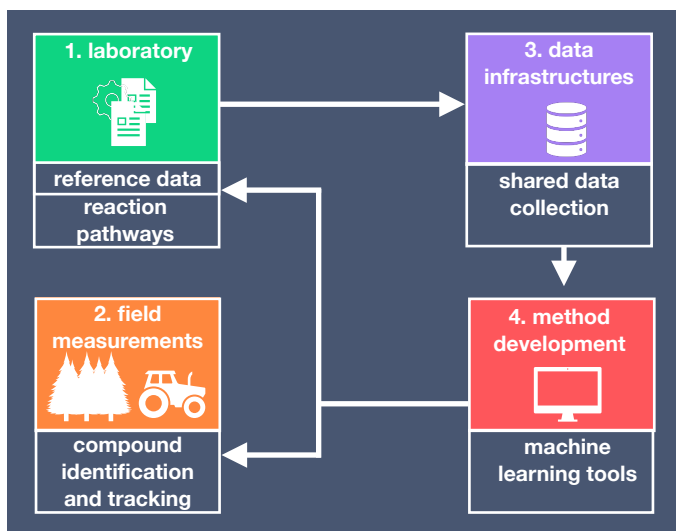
1. laboratory

reference data

reaction pathways

3. data infrastructures

shared data collection

2. field measurements

compound identification and tracking

4. method development

machine learning tools